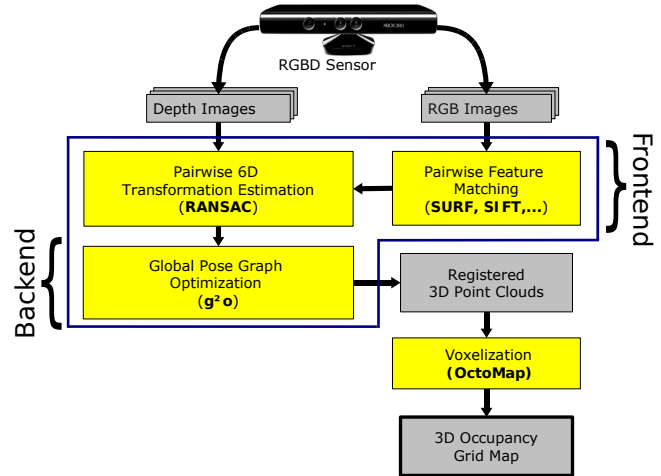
XBOX 360

RGBD Sensor

Depth Images

RGB Images

Frontend

Pairwise 6D Transformation Estimation (**RANSAC**)

Pairwise Feature Matching (**SURF, SIFT,...**)

Backend

Global Pose Graph Optimization (**$g^2o$**)

Registered 3D Point Clouds

Voxelization (**OctoMap**)

3D Occupancy Grid Map